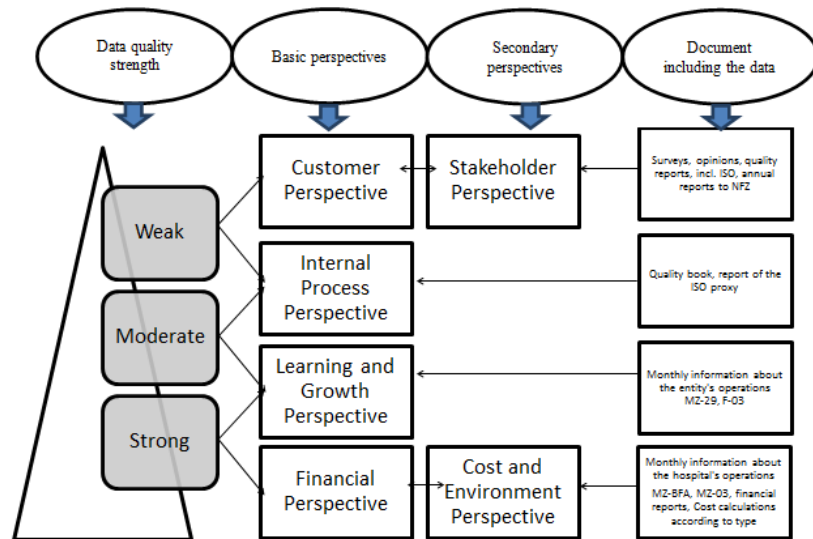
Data quality strength

Basic perspectives

Secondary perspectives

Document including the data

Weak

Moderate

Strong

Customer Perspective

Stakeholder Perspective

Surveys, opinions, quality reports, incl. ISO, annual reports to NFZ

Internal Process Perspective

Quality book, report of the ISO proxy

Learning and Growth Perspective

Monthly information about the entity's operations MZ-29, F-03

Financial Perspective

Cost and Environment Perspective

Monthly information about the hospital's operations MZ-BFA, MZ-03, financial reports, Cost calculations according to type